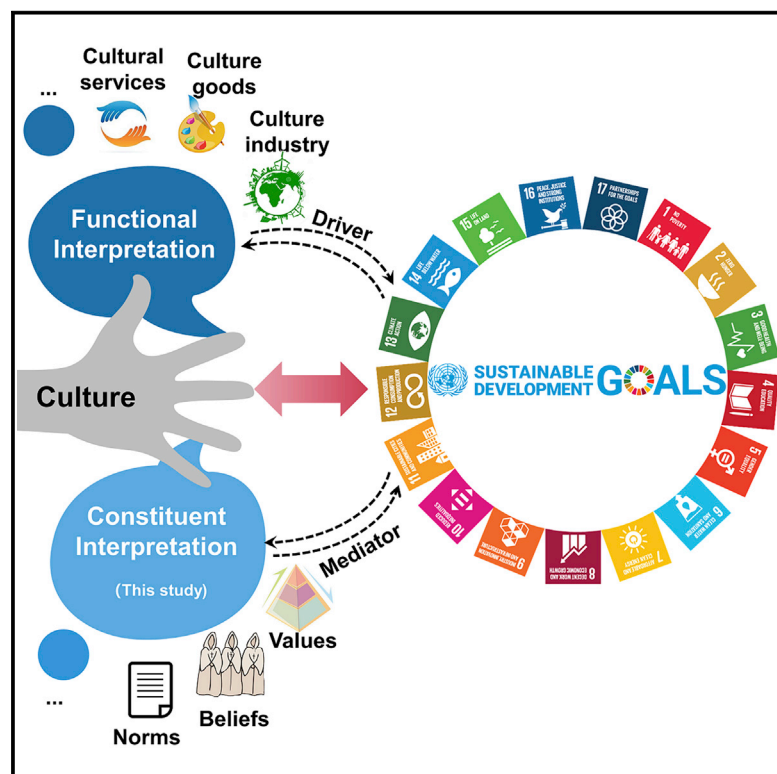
...

Cultural services

Culture goods

Culture industry

Functional Interpretation

Driver

Culture

Constituent Interpretation

(This study)

Mediator

Values

...

Norms

Beliefs

SUSTAINABLE DEVELOPMENT GOALS

1 NO POVERTY

2 ZERO HUNGER

3 GOOD HEALTH AND WELL-BEING

4 QUALITY EDUCATION

5 GENDER EQUALITY

6 CLEAN WATER AND SANITATION

7 AFFORDABLE AND CLEAN ENERGY

8 DECENT WORK AND ECONOMIC GROWTH

9 INDUSTRY, INNOVATION AND INFRASTRUCTURE

10 REDUCED INEQUALITIES

11 SUSTAINABLE CITIES AND COMMUNITIES

12 RESPONSIBLE CONSUMPTION AND PRODUCTION

13 CLIMATE ACTION

14 LIFE BELOW WATER

15 LIFE ON LAND

16 PEACE, JUSTICE AND STRONG INSTITUTIONS

17 PARTNERSHIPS FOR THE GOALS